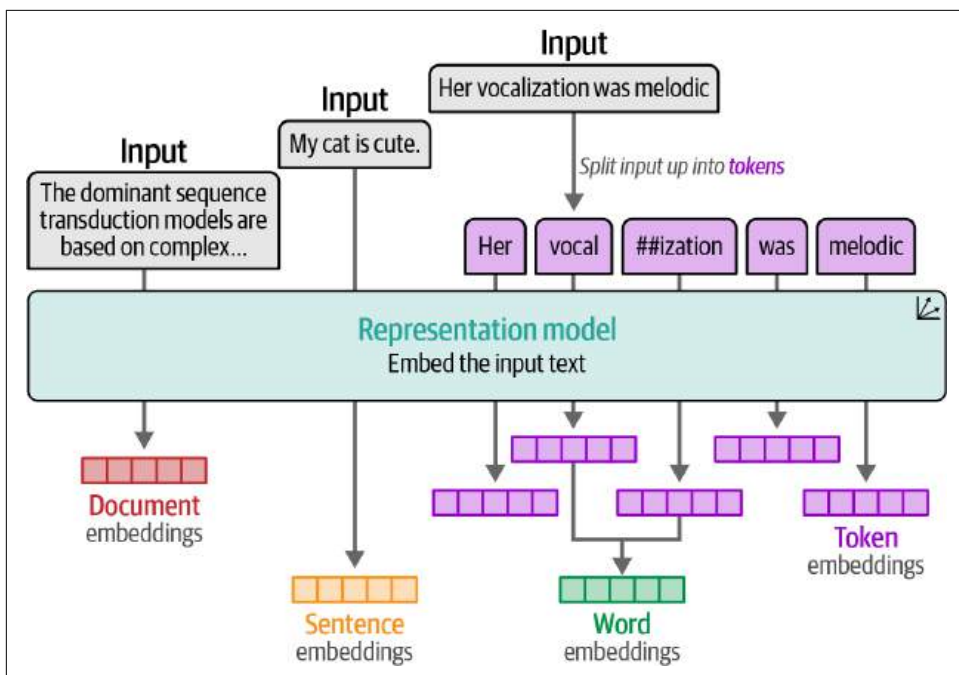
Input
Her vocalization was melodic

Input
My cat is cute.

Input
The dominant sequence transduction models are based on complex...

Split input up into tokens

Her
vocal
##ization
was
melodic

Representation model
Embed the input text

Document
embeddings

Sentence
embeddings

Word
embeddings

Token
embeddings